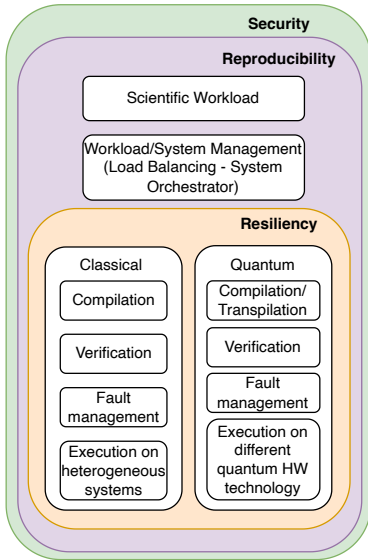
Security

Reproducibility

Scientific Workload

Workload/System Management (Load Balancing - System Orchestrator)

Resiliency

Classical

Compilation

Verification

Fault management

Execution on heterogeneous systems

Quantum

Compilation/ Transpilation

Verification

Fault management

Execution on different quantum HW technology